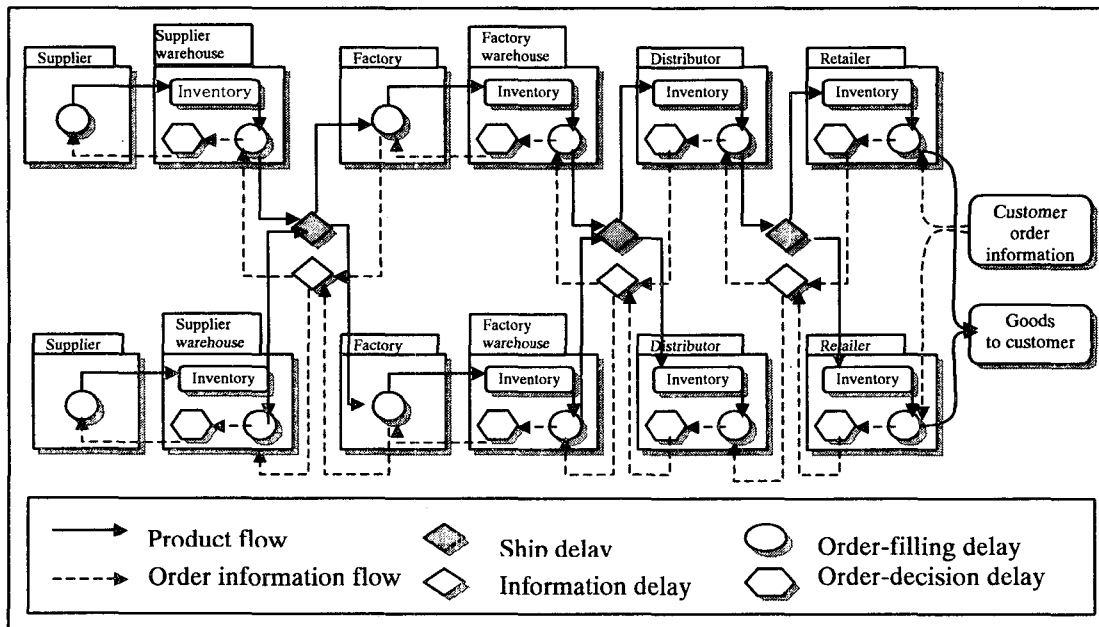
Supplier

Supplier warehouse

Inventory

Factory

Factory warehouse

Inventory

Distributor

Inventory

Retailer

Inventory

Customer order information

Goods to customer

Supplier

Supplier warehouse

Inventory

Factory

Factory warehouse

Inventory

Distributor

Inventory

Retailer

Inventory

Product flow

Order information flow

Shin delav

Information delay

Order-filling delay

Order-decision delay